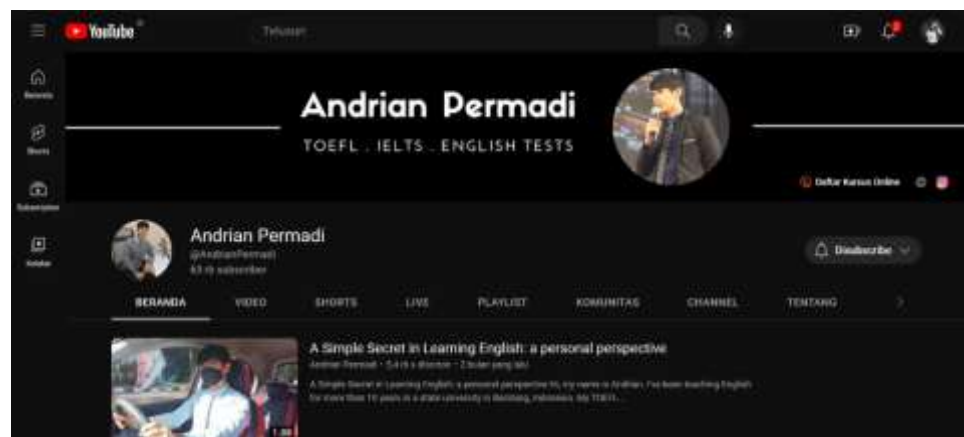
YouTube

Telusuri

Beranda

Shorts

Subscription

Koleksi

Andrian Permadi

TOEFL . IELTS . ENGLISH TESTS

Daftar Kursus Online

Andrian Permadi

@AndrianPermadi

43 rb subscriber

Disubscribe

BERANDA

VIDEO

SHORTS

LIVE

PLAYLIST

KOMUNITAS

CHANNEL

TENTANG

A Simple Secret in Learning English: a personal perspective

Andrian Permadi • 5,4 rb x ditonton • 2 bulan yang lalu

A Simple Secret in Learning English: a personal perspective Hi, my name is Andrian. I've been teaching English for more than 10 years in a state university in Bandung, Indonesia. My TOEFL...

1:38